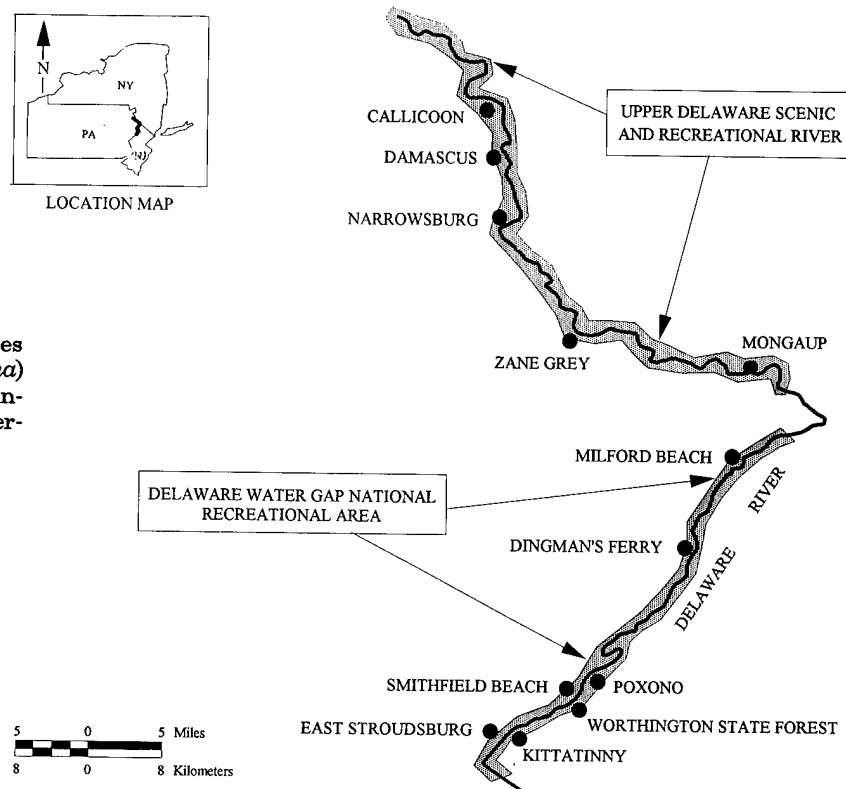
N

NY

PA

NJ

LOCATION MAP

es
a)
n-
er-

CALLICOON

DAMASCUS

NARROWSBURG

UPPER DELAWARE SCENIC AND RECREATIONAL RIVER

ZANE GREY

MONGAUP

MILFORD BEACH

DELAWARE WATER GAP NATIONAL RECREATIONAL AREA

RIVER

DINGMAN'S FERRY

DELAWARE

SMITHFIELD BEACH

POXONO

EAST STROUDSBURG

WORTHINGTON STATE FOREST

KITTATINNY

5 0 5 Miles

8 0 8 Kilometers